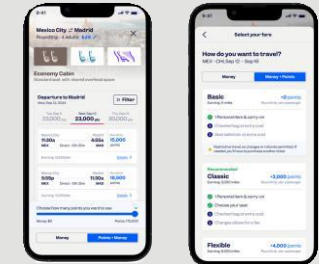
Mexico City → Madrid

Economy Cabin

Departure to Madrid

Filter

23,000

Money

Points + Money

Select your fare

How do you want to travel?

Money

Money + Points

Basic

Classic

+3,000 points

Flexible

+4,000 points